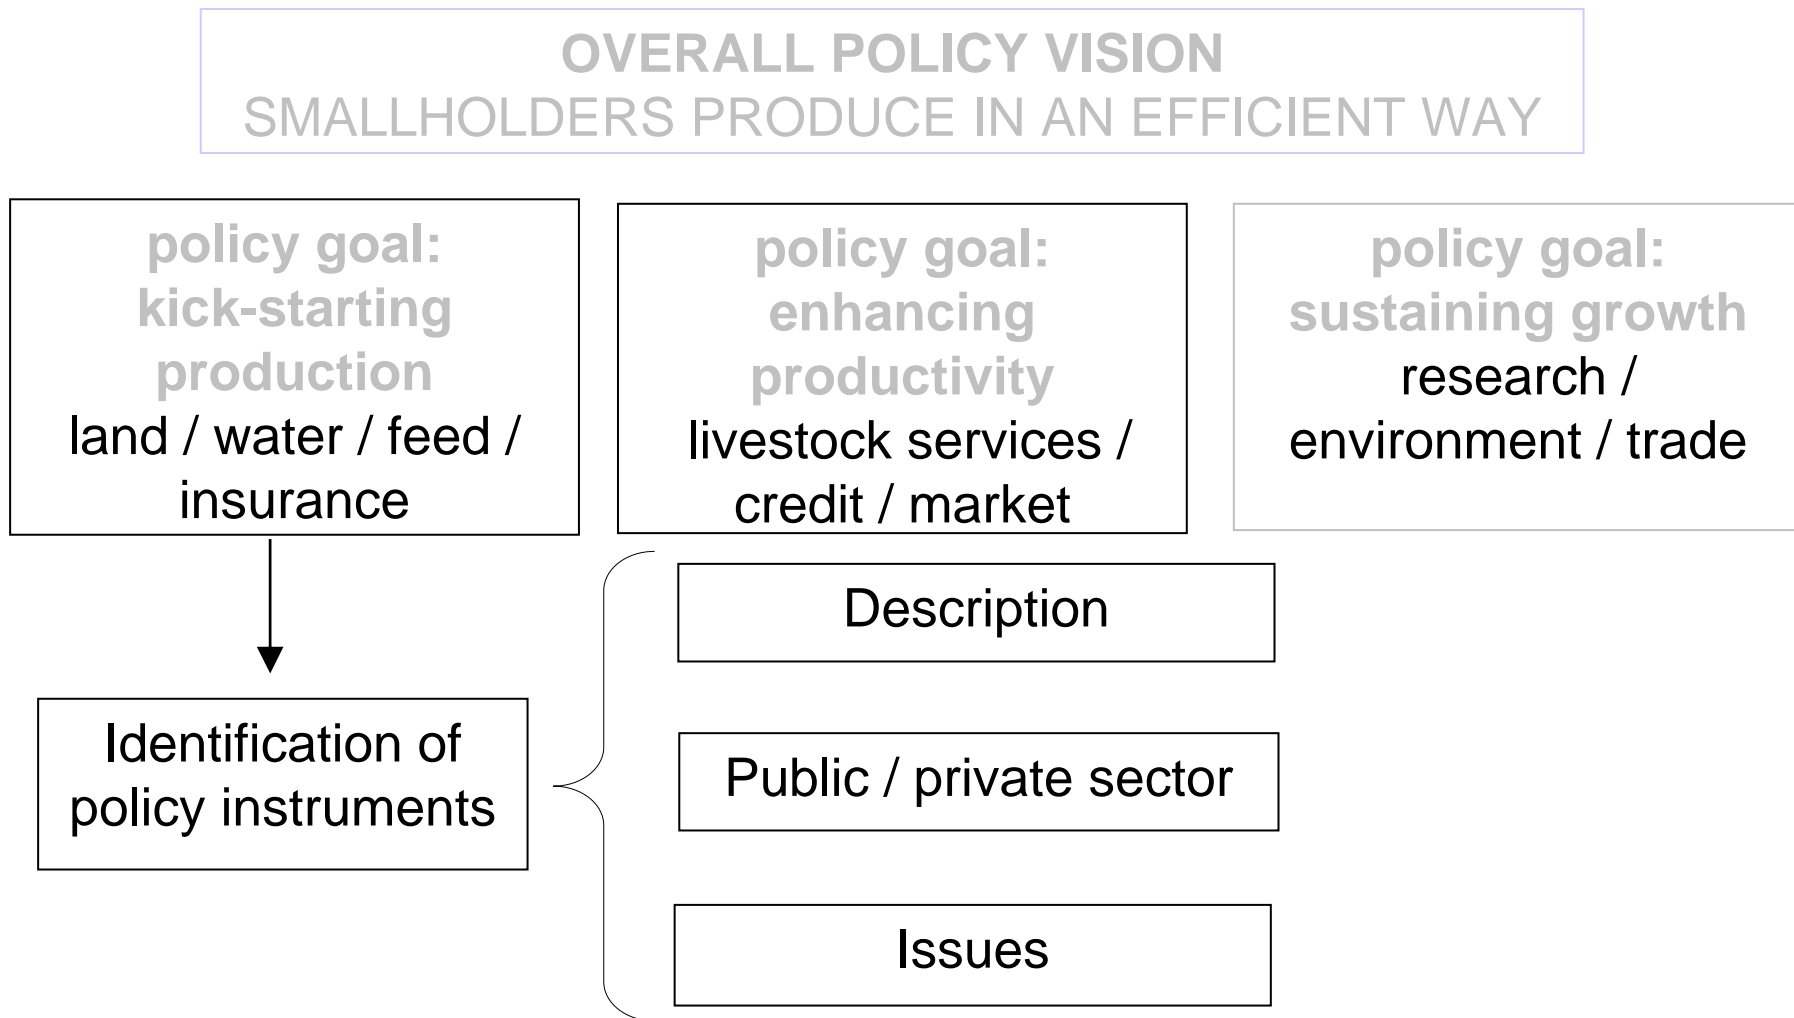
OVERALL POLICY VISION
SMALLHOLDERS PRODUCE IN AN EFFICIENT WAY

policy goal: kick-starting production
land / water / feed / insurance

policy goal: enhancing productivity
livestock services / credit / market

policy goal: sustaining growth
research / environment / trade

Identification of policy instruments

Description

Public / private sector

Issues